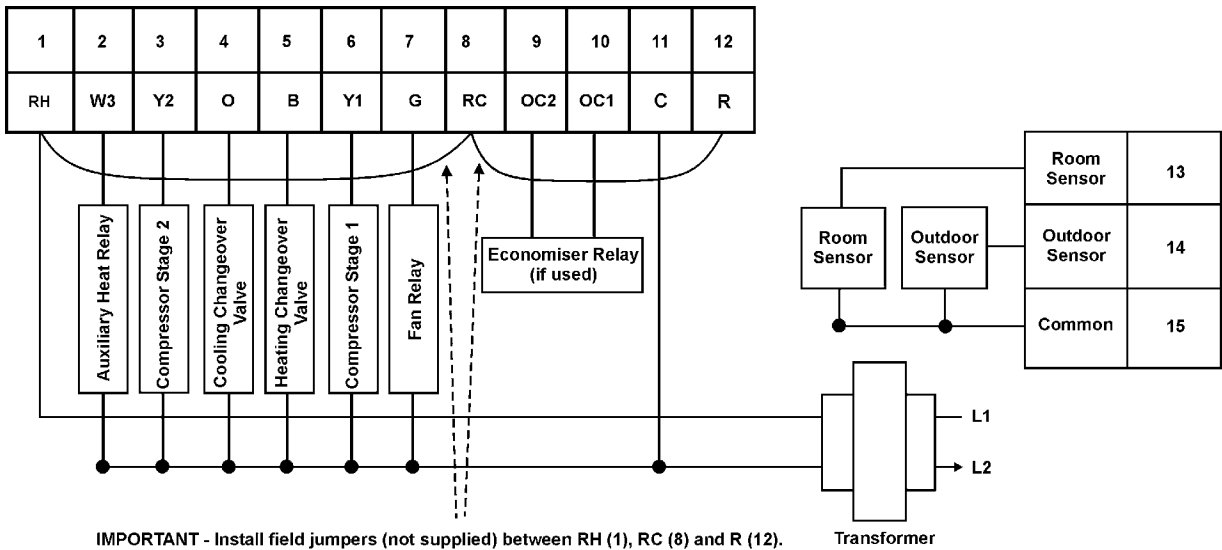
| 1 | 2 | 3 | 4 | 5 | 6 | 7 | 8 | 9 | 10 | 11 | 12 |
|---|---|---|---|---|---|---|---|---|---|---|---|
| RH | W3 | Y2 | O | B | Y1 | G | RC | OC2 | OC1 | C | R |

Auxiliary Heat Relay

Compressor Stage 2

Cooling Changeover Valve

Heating Changeover Valve

Compressor Stage 1

Fan Relay

Economiser Relay (if used)

Room Sensor

Outdoor Sensor

| Room Sensor | 13 |
|---|---|
| Outdoor Sensor | 14 |
| Common | 15 |

L1

L2

IMPORTANT - Install field jumpers (not supplied) between RH (1), RC (8) and R (12).

Transformer